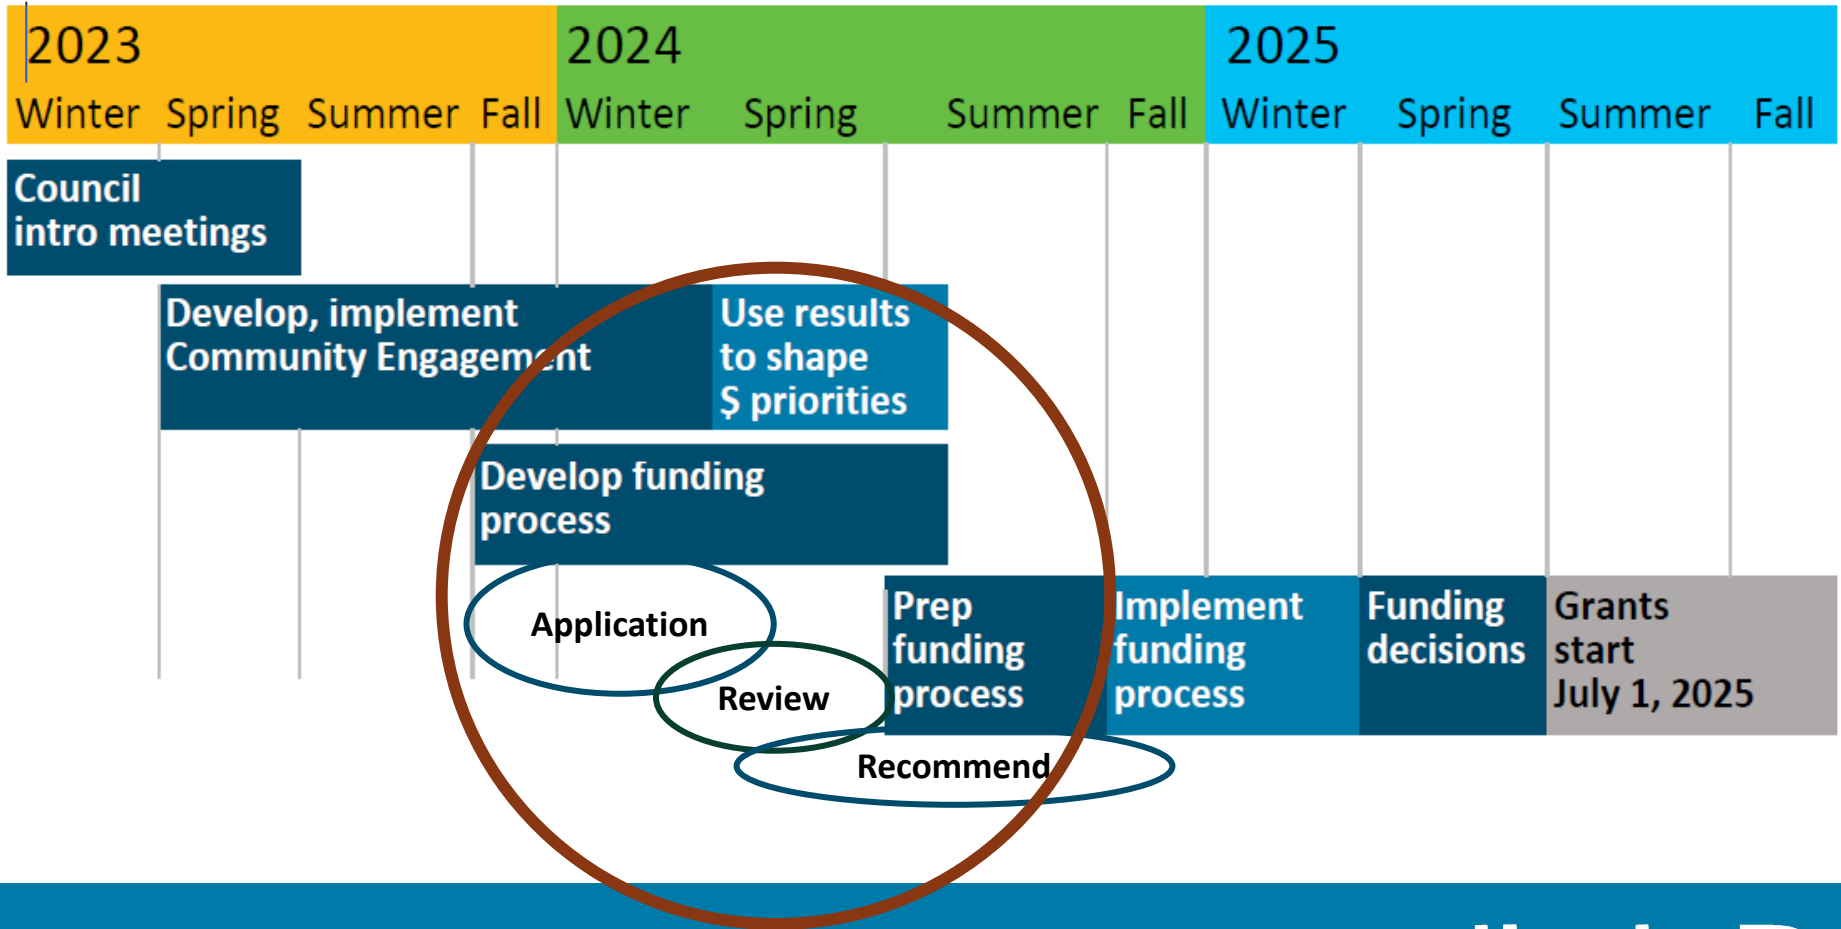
| 2023 | | | | 2024 | | | | 2025 | | | |
|---|---|---|---|---|---|---|---|---|---|---|---|
| Winter | Spring | Summer | Fall | Winter | Spring | Summer | Fall | Winter | Spring | Summer | Fall |

Council intro meetings

Develop, implement Community Engagement

Use results to shape $ priorities

Develop funding process

Application

Review

Recommend

Prep funding process

Implement funding process

Funding decisions

Grants start July 1, 2025